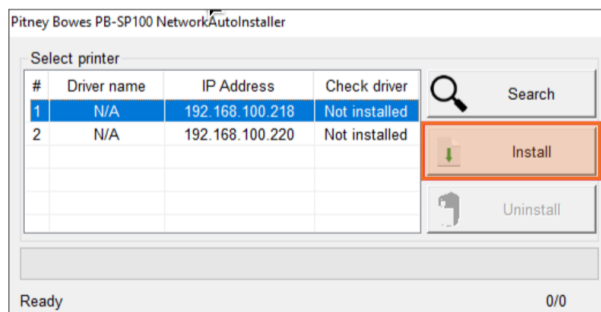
Pitney Bowes PB-SP100 NetworkAutoInstaller

Select printer

| # | Driver name | IP Address | Check driver |
|---|---|---|---|
| 1 | N/A | 192.168.100.218 | Not installed |
| 2 | N/A | 192.168.100.220 | Not installed |

Search

Install

Uninstall

Ready

0/0